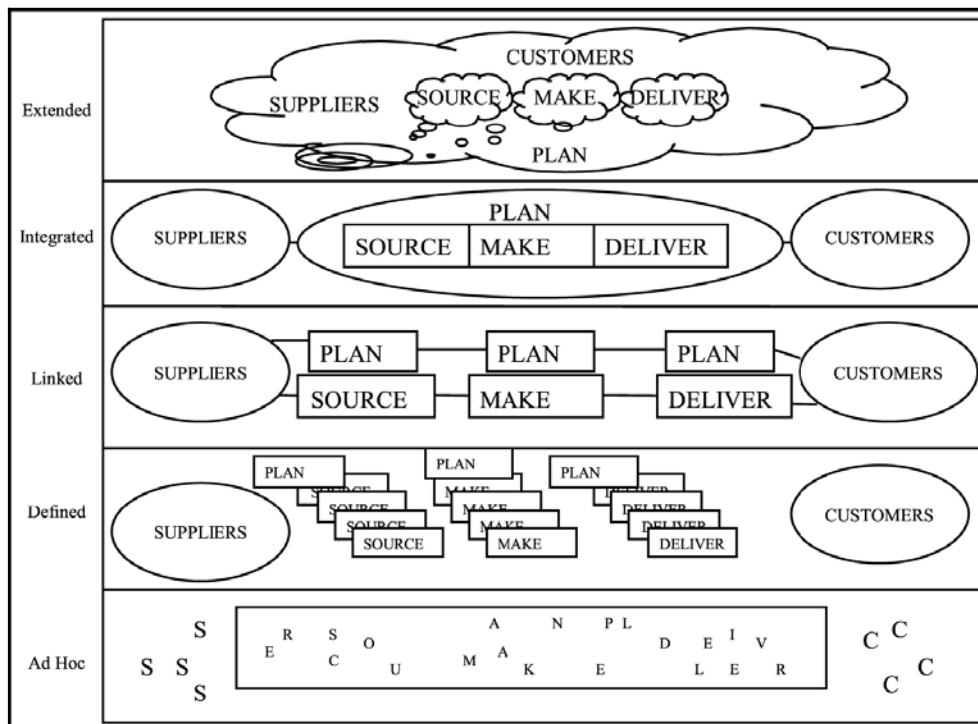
Extended

CUSTOMERS

SUPPLIERS

SOURCE

MAKE

DELIVER

PLAN

Integrated

SUPPLIERS

PLAN

SOURCE

MAKE

DELIVER

CUSTOMERS

Linked

SUPPLIERS

PLAN

PLAN

PLAN

SOURCE

MAKE

DELIVER

CUSTOMERS

Defined

SUPPLIERS

PLAN

SOURCE

SOURCE

SOURCE

SOURCE

PLAN

MAKE

MAKE

MAKE

MAKE

PLAN

DELIVER

DELIVER

DELIVER

DELIVER

CUSTOMERS

Ad Hoc

S

S S

S

E R S O C U

A N P L M A K E

D E I V L E R

C C

C C